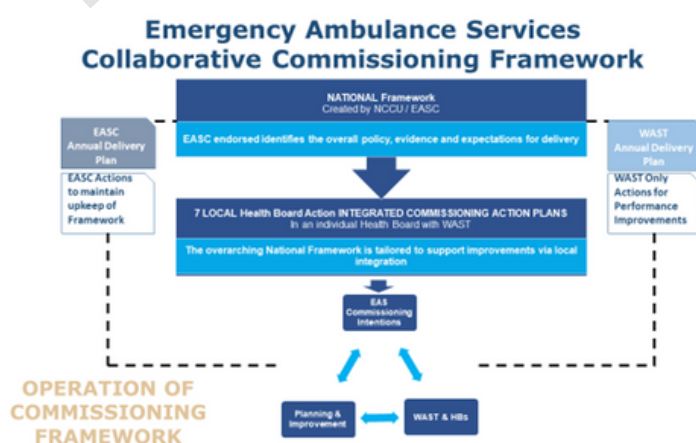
Emergency Ambulance Services
Collaborative Commissioning Framework

NATIONAL Framework
Created by NCCU / EASC

EASC endorsed identifies the overall policy, evidence and expectations for delivery

EASC
Annual Delivery
Plan

EASC Actions to maintain upkeep of Framework

WAST
Annual Delivery
Plan

WAST Only Actions for Performance Improvements

7 LOCAL Health Board Action INTEGRATED COMMISSIONING ACTION PLANS
In an individual Health Board with WAST

The overarching National Framework is tailored to support improvements via local integration

EAS
Commissioning
Intentions

OPERATION OF
COMMISSIONING
FRAMEWORK

Planning &
Improvement

WAST & HBs